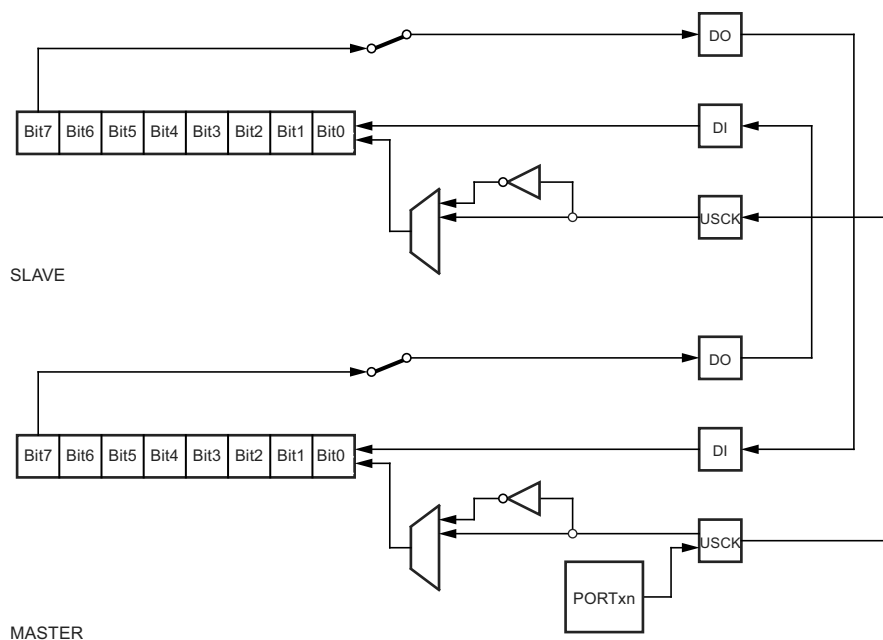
DO

| Bit7 | Bit6 | Bit5 | Bit4 | Bit3 | Bit2 | Bit1 | Bit0 |
|---|---|---|---|---|---|---|---|

DI

USCK

SLAVE

DO

| Bit7 | Bit6 | Bit5 | Bit4 | Bit3 | Bit2 | Bit1 | Bit0 |
|---|---|---|---|---|---|---|---|

DI

USCK

PORTxn

MASTER